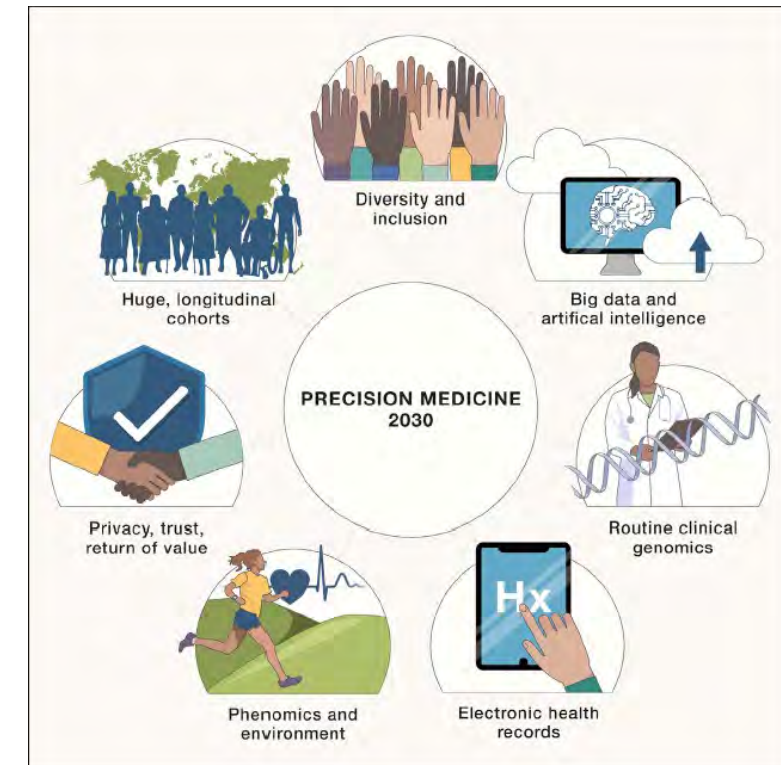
Diversity and inclusion

Big data and artifical intelligence

Routine clinical genomics

Hx

Electronic health records

Phenomics and environment

Privacy, trust, return of value

Huge, longitudinal cohorts

PRECISION MEDICINE 2030